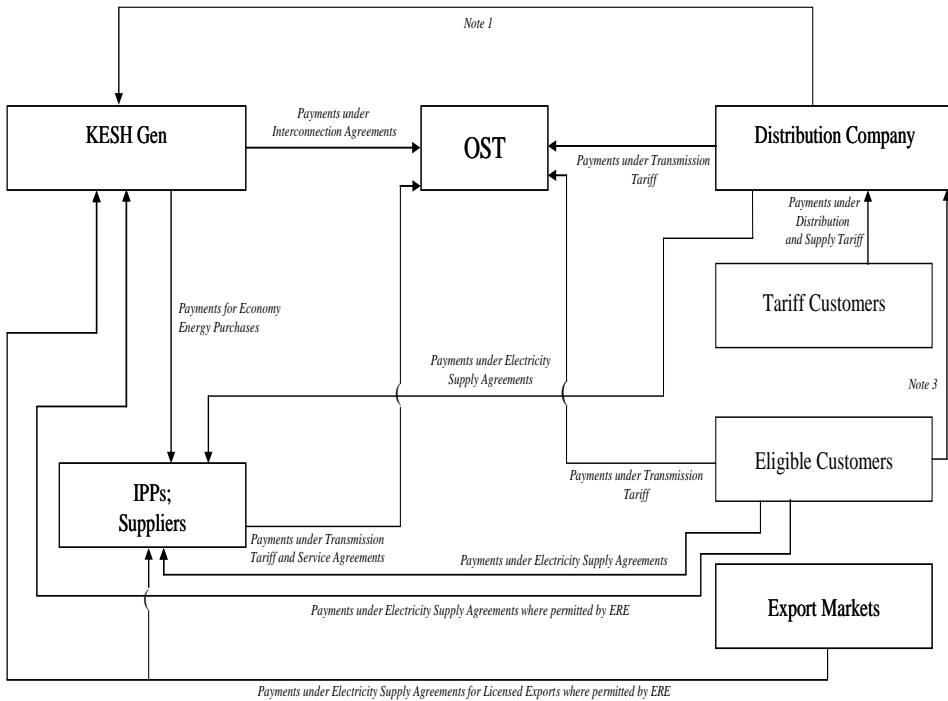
Note 1

KESH Gen

Payments under Interconnection Agreements

OST

Payments under Transmission Tariff

Distribution Company

Payments under Distribution and Supply Tariff

Tariff Customers

Payments for Economy Energy Purchases

Payments under Electricity Supply Agreements

Note 3

Payments under Transmission Tariff

Eligible Customers

IPPs; Suppliers

Payments under Transmission Tariff and Service Agreements

Payments under Electricity Supply Agreements

Payments under Electricity Supply Agreements where permitted by ERE

Export Markets

Payments under Electricity Supply Agreements for Licensed Exports where permitted by ERE